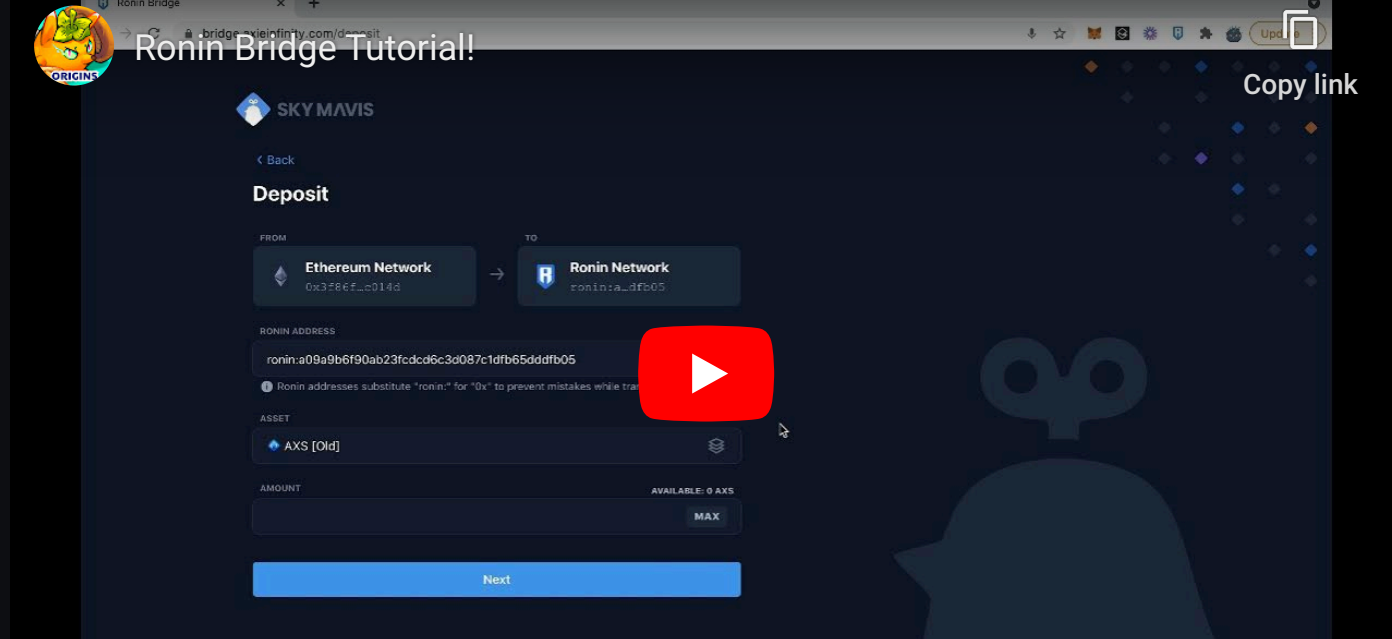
ORIGINS
Ronin Bridge
Ronin Bridge Tutorial!
bridge.axieinfinity.com/deposit
Update
Copy link

SKY MAVIS

‹ Back

Deposit

FROM
Ethereum Network
0x3f86f…c014d

TO
Ronin Network
ronin:a…dfb05

RONIN ADDRESS
ronin:a09a9b6f90ab23fcdcd6c3d087c1dfb65dddfb05
Ronin addresses substitute "ronin:" for "0x" to prevent mistakes while tra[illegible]

ASSET
AXS [Old]

AMOUNT
AVAILABLE: 0 AXS
MAX

Next